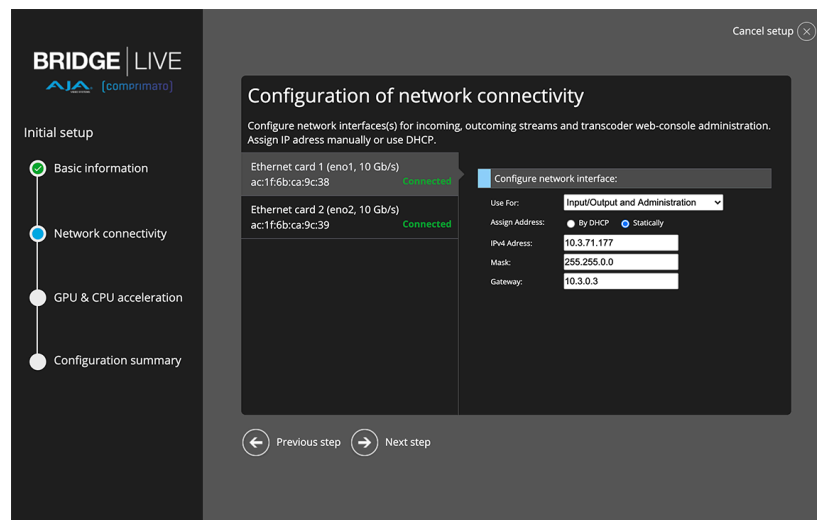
BRIDGE | LIVE
AJA [comprimato]

Initial setup

Basic information

Network connectivity

GPU & CPU acceleration

Configuration summary

Cancel setup

Configuration of network connectivity

Configure network interfaces(s) for incoming, outcoming streams and transcoder web-console administration. Assign IP adress manually or use DHCP.

Ethernet card 1 (eno1, 10 Gb/s)
ac:1f:6b:ca:9c:38 Connected

Ethernet card 2 (eno2, 10 Gb/s)
ac:1f:6b:ca:9c:39 Connected

Configure network interface:

Use For: Input/Output and Administration

Assign Address: By DHCP Statically

IPv4 Adress: 10.3.71.177

Mask: 255.255.0.0

Gateway: 10.3.0.3

Previous step

Next step